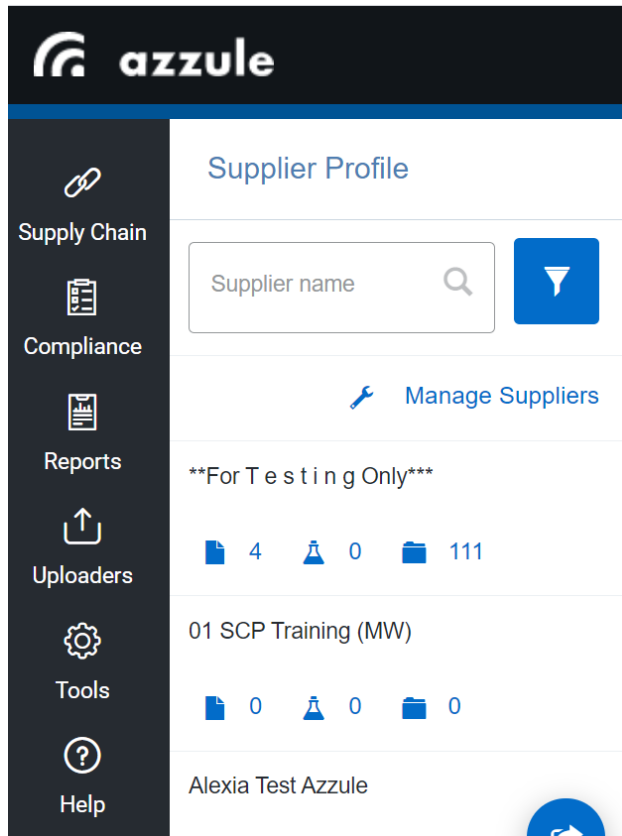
azzule

Supply Chain

Compliance

Reports

Uploaders

Tools

Help

Supplier Profile

Supplier name

Manage Suppliers

**For T e s t i n g Only***

4 0 111

01 SCP Training (MW)

0 0 0

Alexia Test Azzule